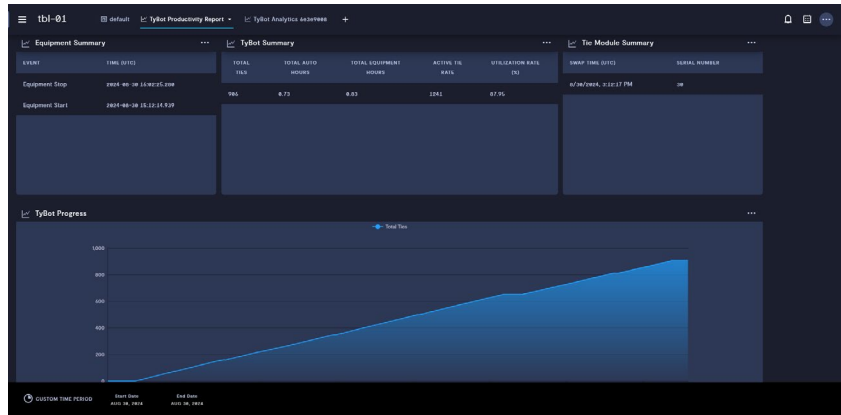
tbl-01

default

TyBot Productivity Report

TyBot Analytics 6e3e9088

+

Equipment Summary

...

| EVENT | TIME (UTC) |
|---|---|
| Equipment Stop | 2024-08-30 16:02:25.208 |
| Equipment Start | 2024-08-30 15:12:14.939 |

TyBot Summary

...

| TOTAL TIES | TOTAL AUTO HOURS | TOTAL EQUIPMENT HOURS | ACTIVE TIE RATE | UTILIZATION RATE (%) |
|---|---|---|---|---|
| 906 | 0.73 | 0.83 | 1241 | 87.9% |

Tie Module Summary

...

| SWAP TIME (UTC) | SERIAL NUMBER |
|---|---|
| 8/30/2024, 3:12:17 PM | 38 |

TyBot Progress

...

Total Ties

1,000

800

600

400

200

0

CUSTOM TIME PERIOD

Start Date
AUG 30, 2024

End Date
AUG 30, 2024